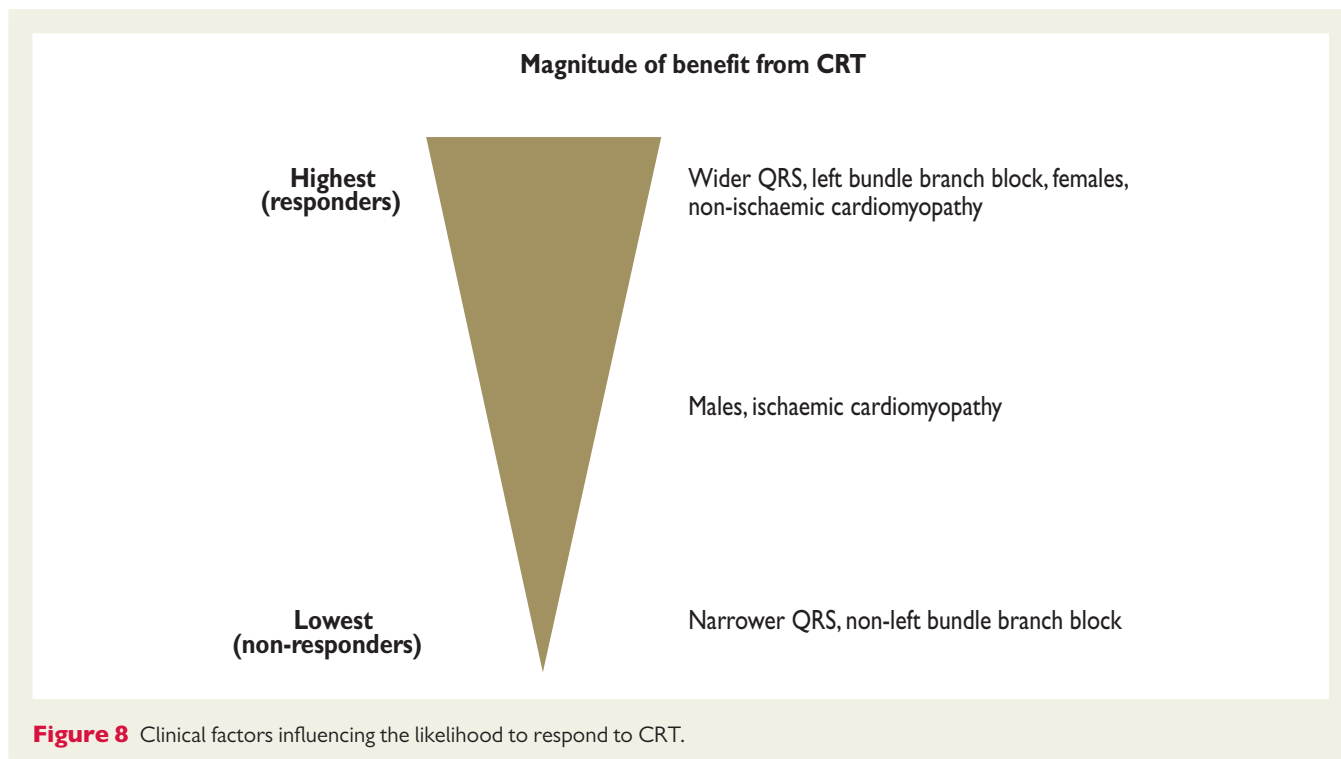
Magnitude of benefit from CRT

Highest (responders)

Wider QRS, left bundle branch block, females, non-ischaemic cardiomyopathy

Males, ischaemic cardiomyopathy

Lowest (non-responders)

Narrower QRS, non-left bundle branch block

Figure 8 Clinical factors influencing the likelihood to respond to CRT.